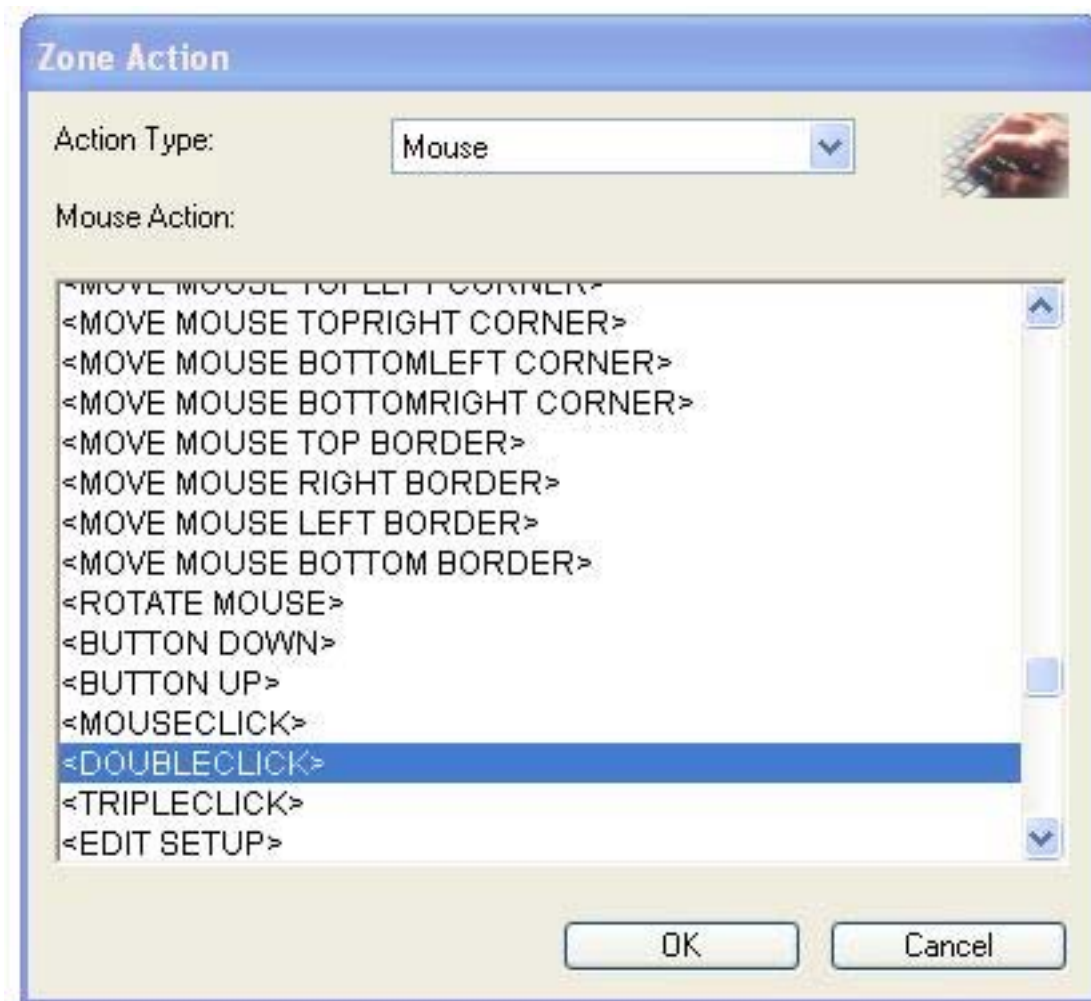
Zone Action

Action Type: Mouse

Mouse Action:

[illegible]
<MOVE MOUSE TOPRIGHT CORNER>
<MOVE MOUSE BOTTOMLEFT CORNER>
<MOVE MOUSE BOTTOMRIGHT CORNER>
<MOVE MOUSE TOP BORDER>
<MOVE MOUSE RIGHT BORDER>
<MOVE MOUSE LEFT BORDER>
<MOVE MOUSE BOTTOM BORDER>
<ROTATE MOUSE>
<BUTTON DOWN>
<BUTTON UP>
<MOUSECLICK>
<DOUBLECLICK>
<TRIPLECLICK>
<EDIT SETUP>

OK Cancel